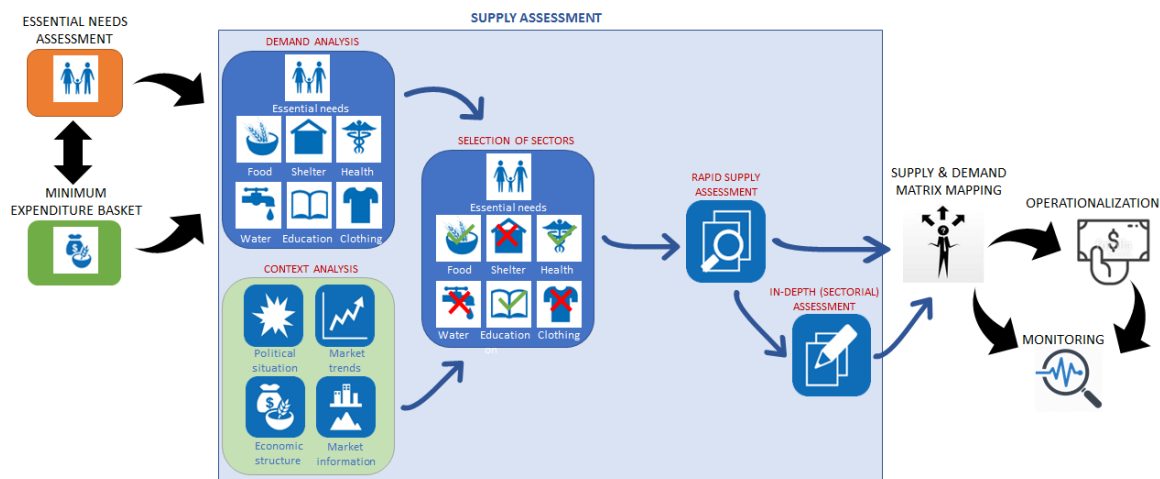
ESSENTIAL NEEDS ASSESSMENT

MINIMUM EXPENDITURE BASKET

SUPPLY ASSESSMENT

DEMAND ANALYSIS

Essential needs

Food Shelter Health

Water Education Clothing

CONTEXT ANALYSIS

Political situation

Market trends

Economic structure

Market information

SELECTION OF SECTORS

Essential needs

Food Shelter Health

Water Education Clothing

RAPID SUPPLY ASSESSMENT

IN-DEPTH (SECTORIAL) ASSESSMENT

SUPPLY & DEMAND MATRIX MAPPING

OPERATIONALIZATION

MONITORING